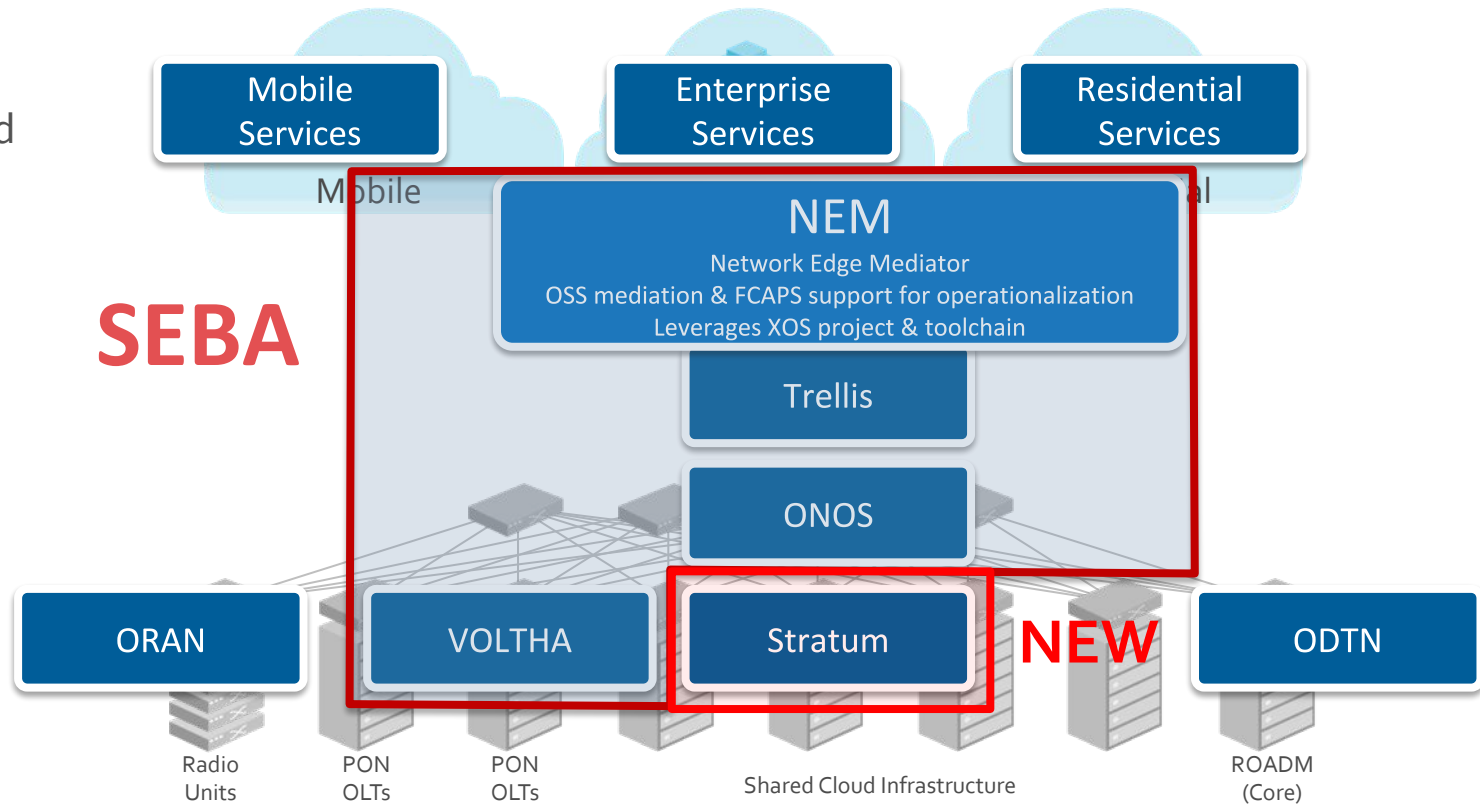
d

Mobile Services

Enterprise Services

Residential Services

Mobile

al

SEBA

NEM
Network Edge Mediator
OSS mediation & FCAPS support for operationalization
Leverages XOS project & toolchain

Trellis

ONOS

ORAN

VOLTHA

Stratum

NEW

ODTN

Radio Units

PON OLTs

PON OLTs

Shared Cloud Infrastructure

ROADM (Core)